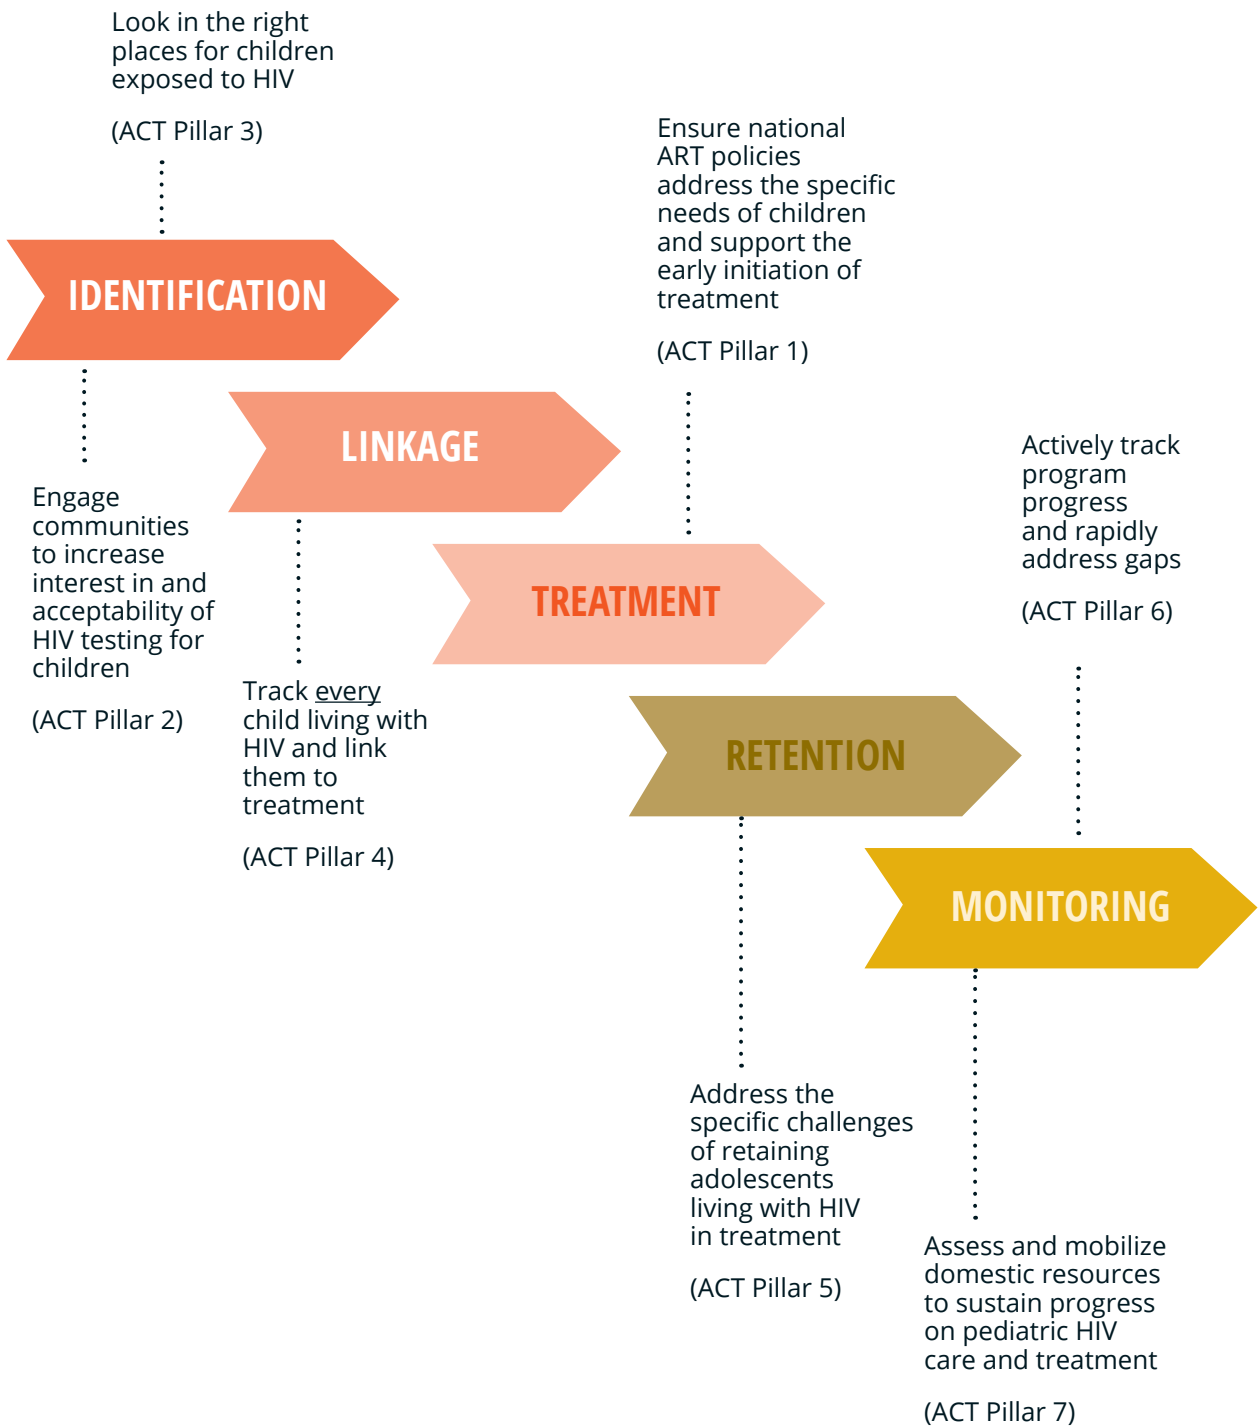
Look in the right places for children exposed to HIV

(ACT Pillar 3)

IDENTIFICATION

Engage communities to increase interest in and acceptability of HIV testing for children

(ACT Pillar 2)

LINKAGE

Track every child living with HIV and link them to treatment

(ACT Pillar 4)

Ensure national ART policies address the specific needs of children and support the early initiation of treatment

(ACT Pillar 1)

TREATMENT

RETENTION

Address the specific challenges of retaining adolescents living with HIV in treatment

(ACT Pillar 5)

Actively track program progress and rapidly address gaps

(ACT Pillar 6)

MONITORING

Assess and mobilize domestic resources to sustain progress on pediatric HIV care and treatment

(ACT Pillar 7)